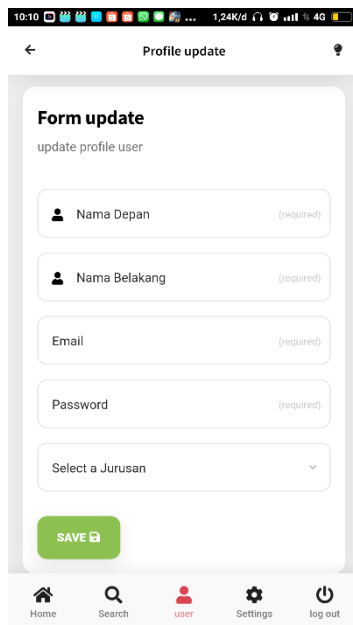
10:10 ... 1,24K/d 4G

Profile update

Form update

update profile user

Nama Depan (required)

Nama Belakang (required)

Email (required)

Password (required)

Select a Jurusan

SAVE

Home Search user Settings log out